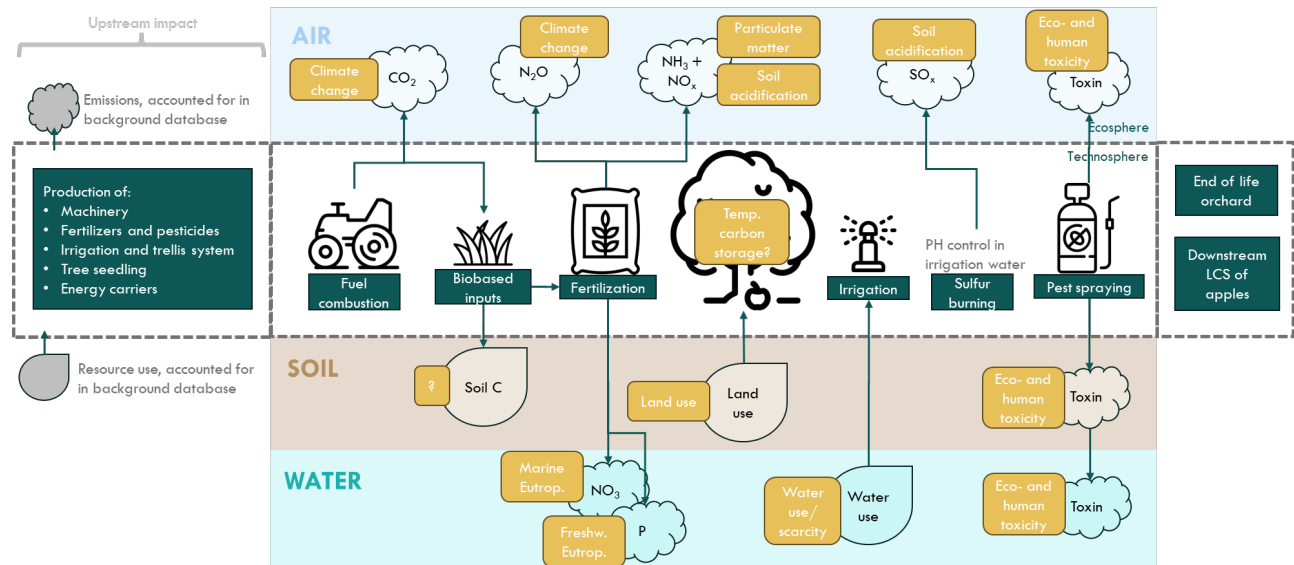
Upstream impact

Emissions, accounted for in background database

Production of:
• Machinery
• Fertilizers and pesticides
• Irrigation and trellis system
• Tree seedling
• Energy carriers

Resource use, accounted for in background database

AIR

Climate change

$CO_2$

Climate change

$N_2O$

$NH_3$ + $NO_x$

Particulate matter

Soil acidification

Soil acidification

$SO_x$

Eco- and human toxicity

Toxin

Ecosphere

Technosphere

Fuel combustion

Biobased inputs

Fertilization

Temp. carbon storage?

Irrigation

PH control in irrigation water

Sulfur burning

Pest spraying

End of life orchard

Downstream LCS of apples

SOIL

?

Soil C

Land use

Land use

Eco- and human toxicity

Toxin

WATER

Marine Eutrop.

$NO_3$

Freshw. Eutrop.

P

Water use/ scarcity

Water use

Eco- and human toxicity

Toxin